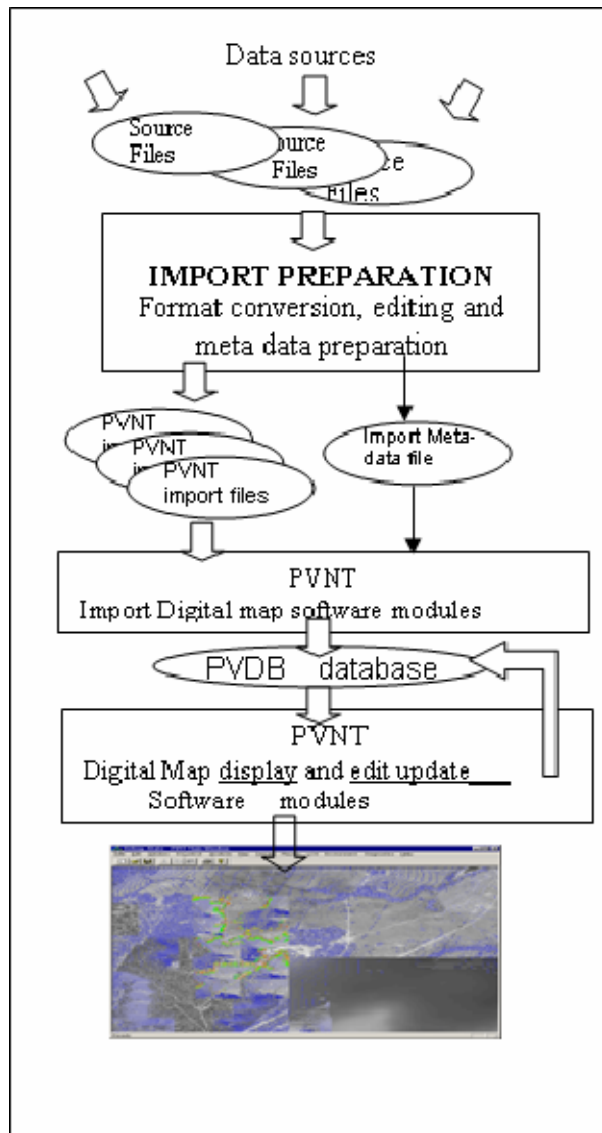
Data sources

Source Files

Source Files

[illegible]ce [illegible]iles

IMPORT PREPARATION
Format conversion, editing and meta data preparation

PVNT i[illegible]

PVNT i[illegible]

PVNT import files

Import Meta-data file

PVNT
Import Digital map software modules

PVDB database

PVNT
Digital Map display and edit update
Software modules